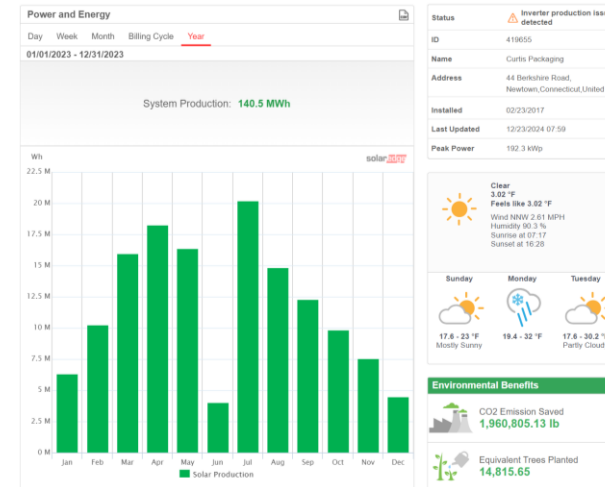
Power and Energy

Day Week Month Billing Cycle Year

01/01/2023 - 12/31/2023

System Production: 140.5 MWh

Wh

solaredge

22.5 M
20 M
17.5 M
15 M
12.5 M
10 M
7.5 M
5 M
2.5 M
0 M

Jan Feb Mar Apr May Jun Jul Aug Sep Oct Nov Dec

Solar Production

| | |
|---|---|
| Status | Inverter production iss detected |
| ID | 419655 |
| Name | Curtis Packaging |
| Address | 44 Berkshire Road, Newtown,Connecticut,United |
| Installed | 02/23/2017 |
| Last Updated | 12/23/2024 07:59 |
| Peak Power | 192.3 kWp |

Clear
3.02 °F
Feels like 3.02 °F
Wind NNW 2.61 MPH
Humidity 90.3 %
Sunrise at 07:17
Sunset at 16:28

Sunday
17.6 - 23 °F
Mostly Sunny

Monday
19.4 - 32 °F

Tuesday
17.6 - 30.2 °
Partly Cloud

Environmental Benefits

CO2 Emission Saved
1,960,805.13 lb

Equivalent Trees Planted
14,815.65